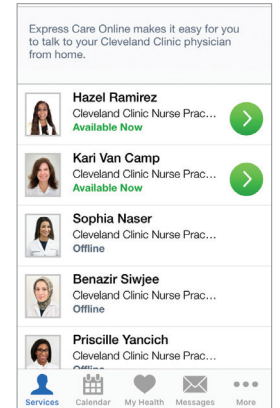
Express Care Online makes it easy for you to talk to your Cleveland Clinic physician from home.

Hazel Ramirez
Cleveland Clinic Nurse Prac...
Available Now

Kari Van Camp
Cleveland Clinic Nurse Prac...
Available Now

Sophia Naser
Cleveland Clinic Nurse Prac...
Offline

Benazir Siwjee
Cleveland Clinic Nurse Prac...
Offline

Priscille Yancich
Cleveland Clinic Nurse Prac...
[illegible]

Services Calendar My Health Messages More